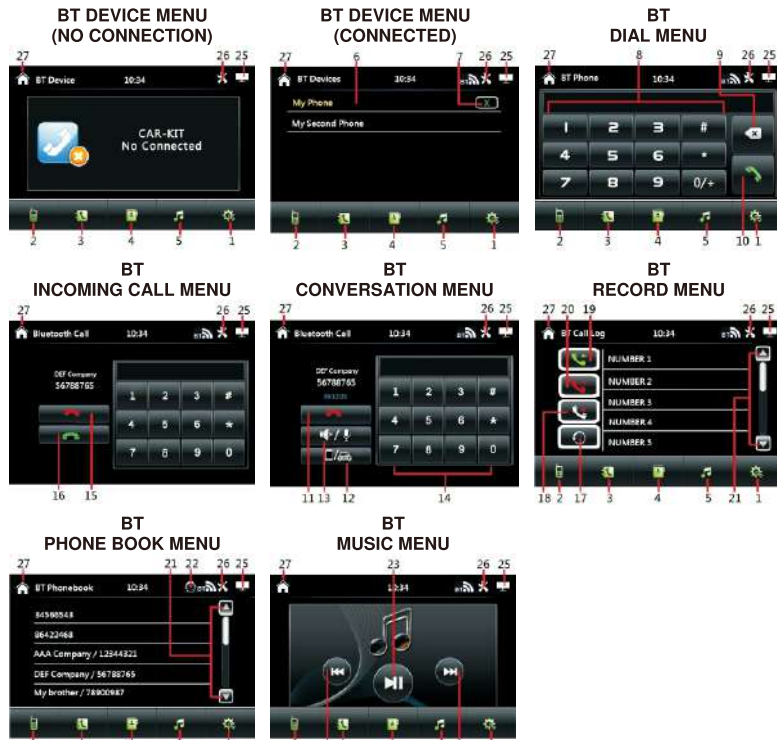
BT DEVICE MENU (NO CONNECTION)

27 26 25
BT Device 10:34
CAR-KIT
No Connected
2 3 4 5 1

BT DEVICE MENU (CONNECTED)

27 6 7 26 25
BT Devices 10:34
My Phone
My Second Phone
2 3 4 5 1

BT DIAL MENU

27 8 9 26 25
BT Phone 10:34
1 2 3 #
4 5 6 *
7 8 9 0/+
2 3 4 5 10 1

BT INCOMING CALL MENU

27 26 25
Bluetooth Call 10:34
DEF Company
56788765
1 2 3 #
4 5 6 *
7 8 9 0
16 15

BT CONVERSATION MENU

27 26 25
Bluetooth Call 10:34
DEF Company
56788765
00:12:05
1 2 3 #
4 5 6 *
7 8 9 0
11 13 12 14

BT RECORD MENU

27 20 19 26 25
BT Call Log 10:34
NUMBER 1
NUMBER 2
NUMBER 3
NUMBER 4
NUMBER 5
18 2 17 3 4 5 21 1

BT PHONE BOOK MENU

27 21 22 26 25
BT Phonebook 10:34
84568848
86422468
AAA Company / 12344321
DEF Company / 56788765
My brother / 78900987

BT MUSIC MENU

27 23 26 25
10:34